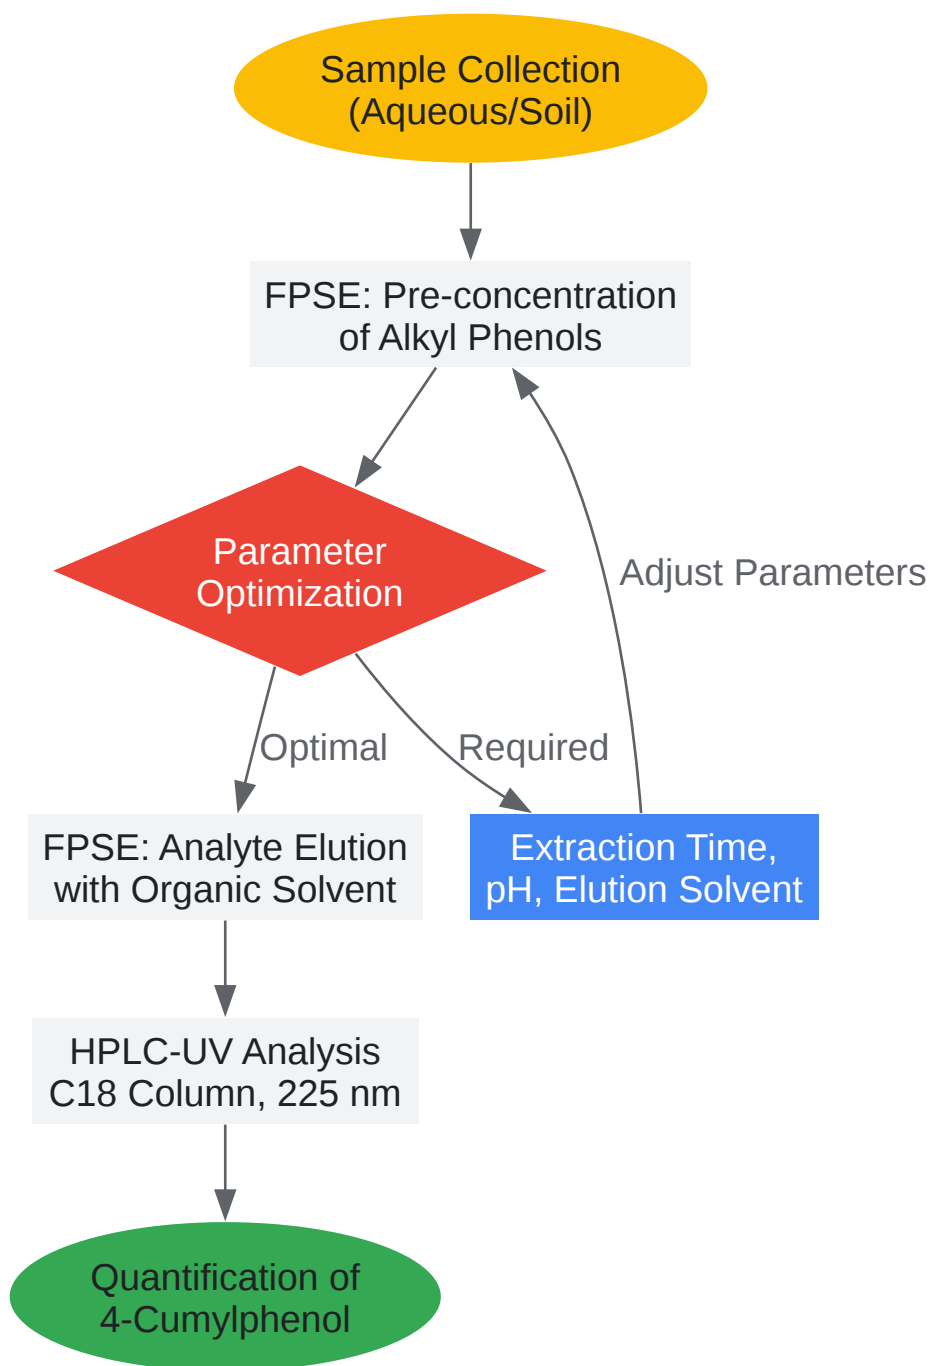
Sample Collection
(Aqueous/Soil)

FPSE: Pre-concentration
of Alkyl Phenols

Parameter
Optimization

Adjust Parameters

Optimal

Required

FPSE: Analyte Elution
with Organic Solvent

Extraction Time,
pH, Elution Solvent

HPLC-UV Analysis
C18 Column, 225 nm

Quantification of
4-Cumylphenol